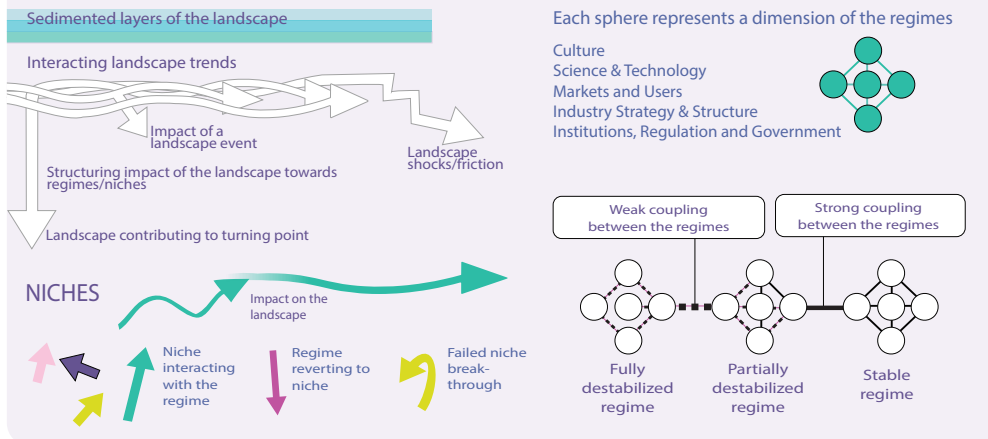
Sedimented layers of the landscape

Interacting landscape trends

Impact of a landscape event

Landscape shocks/friction

Structuring impact of the landscape towards regimes/niches

Landscape contributing to turning point

NICHES

Impact on the landscape

Niche interacting with the regime

Regime reverting to niche

Failed niche break-through

Each sphere represents a dimension of the regimes

Culture
Science & Technology
Markets and Users
Industry Strategy & Structure
Institutions, Regulation and Government

Weak coupling between the regimes

Strong coupling between the regimes

Fully destabilized regime

Partially destabilized regime

Stable regime